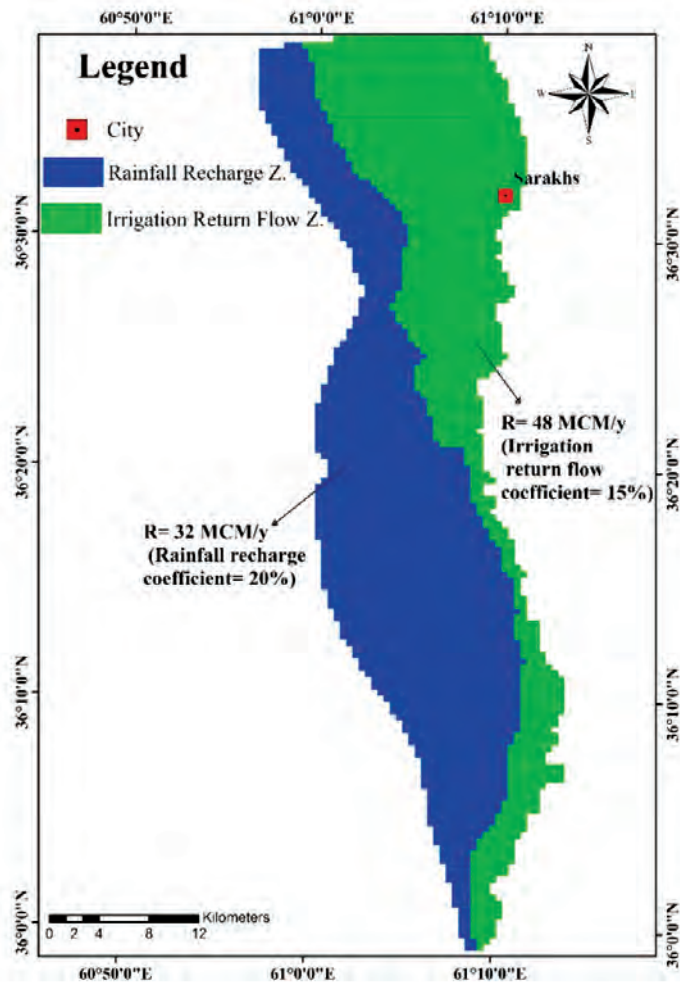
60°50'0"E
61°0'0"E
61°10'0"E

Legend

City

Rainfall Recharge Z.

Irrigation Return Flow Z.

N
W
E
S

Sarakhs

36°30'0"N
36°20'0"N
36°10'0"N
36°0'0"N

36°30'0"N
36°20'0"N
36°10'0"N
36°0'0"N

R= 48 MCM/y (Irrigation return flow coefficient= 15%)

R= 32 MCM/y (Rainfall recharge coefficient= 20%)

Kilometers
0 2 4 8 12

60°50'0"E
61°0'0"E
61°10'0"E